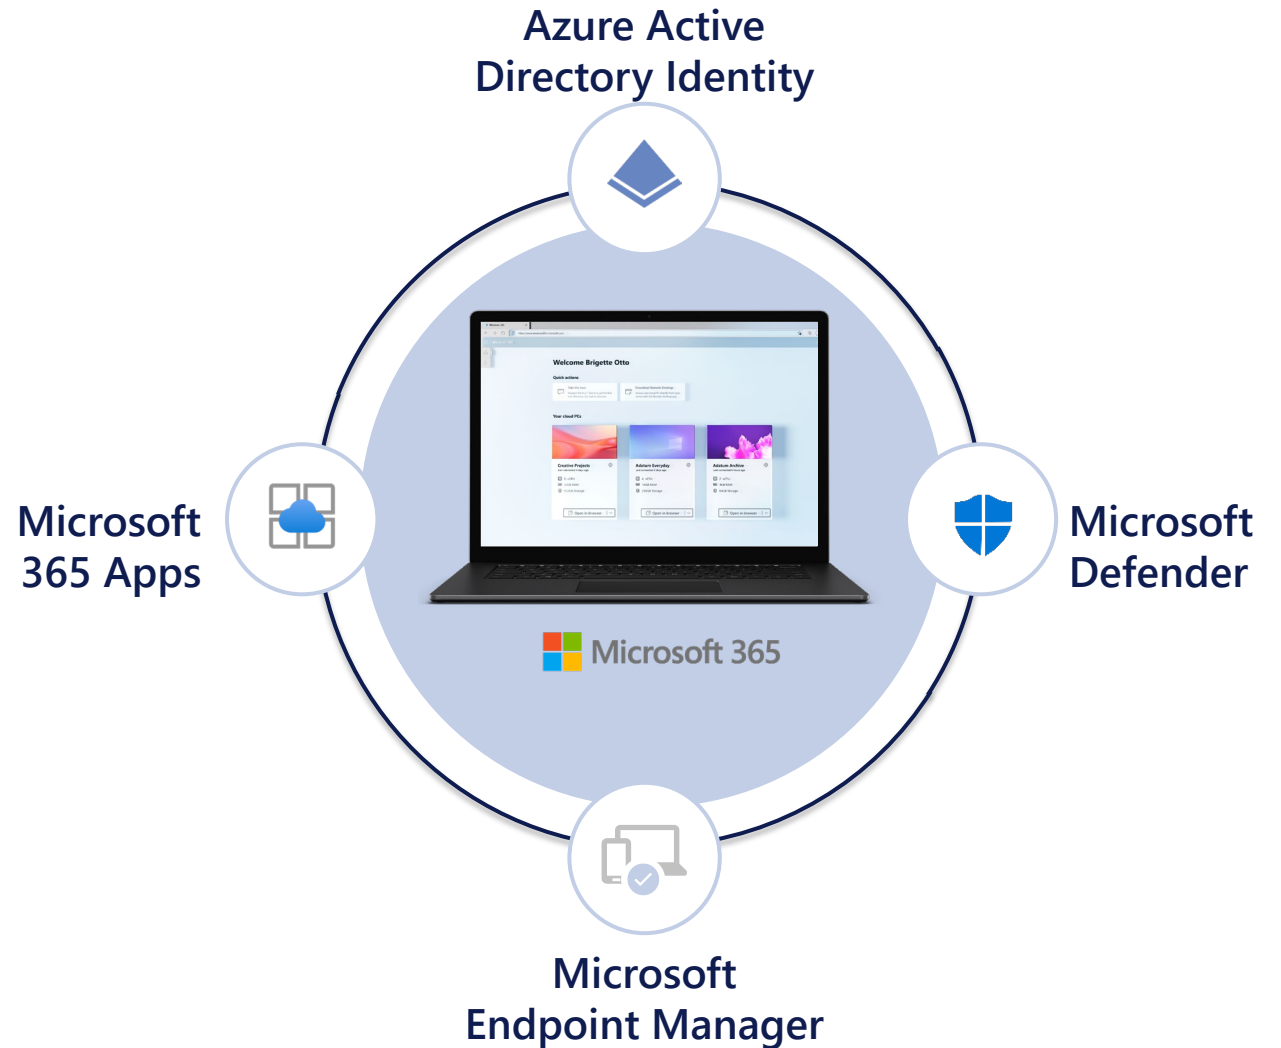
Azure Active Directory Identity

Microsoft 365 Apps

Welcome Brigette Otto

Quick actions

Your cloud PCs

Creative Projects

Adatum Everyday

Adatum Archive

Microsoft Defender

Microsoft 365

Microsoft Endpoint Manager